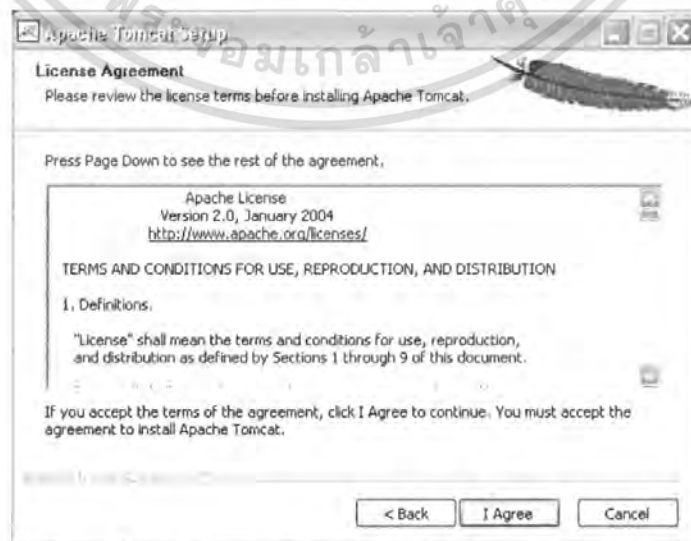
Apache Tomcat Setup

จอมเกล้าเจ้าคุ

License Agreement

Please review the license terms before installing Apache Tomcat.

Press Page Down to see the rest of the agreement.

Apache License
Version 2.0, January 2004
http://www.apache.org/licenses/

TERMS AND CONDITIONS FOR USE, REPRODUCTION, AND DISTRIBUTION

1. Definitions.

"License" shall mean the terms and conditions for use, reproduction, and distribution as defined by Sections 1 through 9 of this document.

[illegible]

If you accept the terms of the agreement, click I Agree to continue. You must accept the agreement to install Apache Tomcat.

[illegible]

< Back | I Agree | Cancel